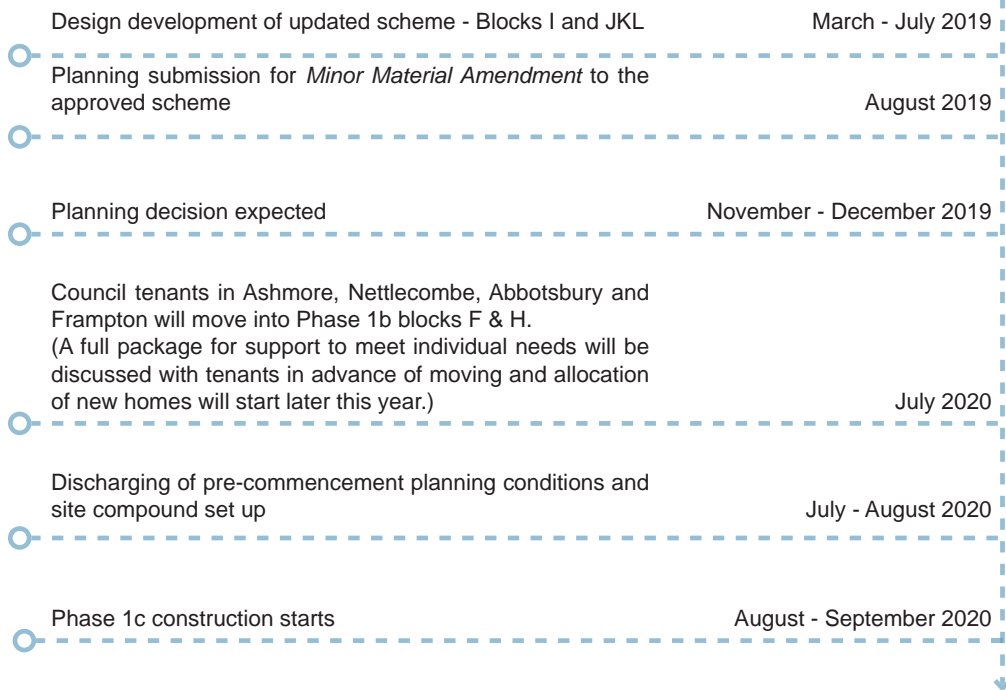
Design development of updated scheme - Blocks I and JKL March - July 2019

Planning submission for *Minor Material Amendment* to the approved scheme August 2019

Planning decision expected November - December 2019

Council tenants in Ashmore, Nettlecombe, Abbotsbury and Frampton will move into Phase 1b blocks F & H. (A full package for support to meet individual needs will be discussed with tenants in advance of moving and allocation of new homes will start later this year.) July 2020

Discharging of pre-commencement planning conditions and site compound set up July - August 2020

Phase 1c construction starts August - September 2020